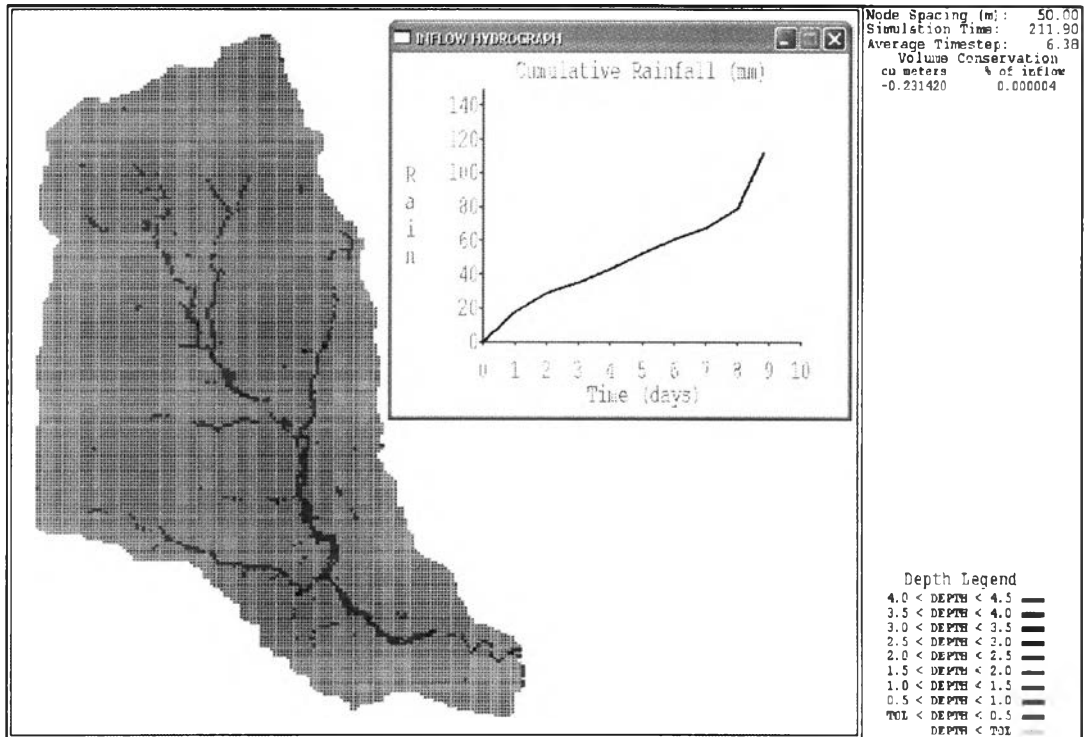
INFLOW HYDROGRAPH

Cumulative Rainfall (mm)

R
a
i
n

140
120
100
80
60
40
20
0

0 1 2 3 4 5 6 7 8 9 10

Time (days)

Node Spacing (m): 50.00
Simulation Time: 211.90
Average Timestep: 6.38
Volume Conservation
cu meters % of inflow
-0.231420 0.000004

Depth Legend
4.0 < DEPTH < 4.5
3.5 < DEPTH < 4.0
3.0 < DEPTH < 3.5
2.5 < DEPTH < 3.0
2.0 < DEPTH < 2.5
1.5 < DEPTH < 2.0
1.0 < DEPTH < 1.5
0.5 < DEPTH < 1.0
TOL < DEPTH < 0.5
DEPTH < TOL